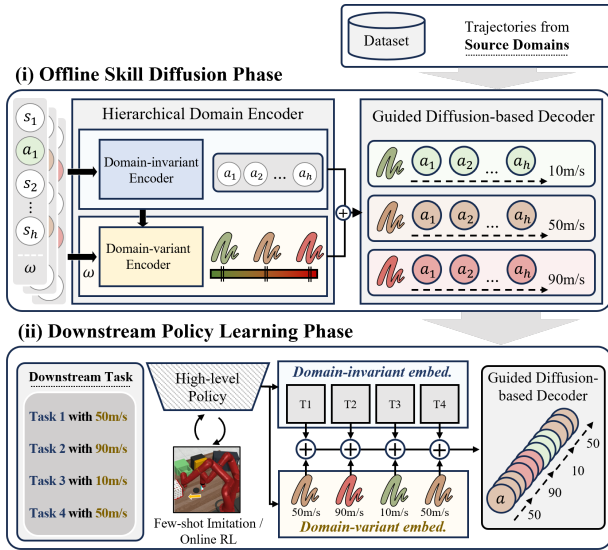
Dataset

Trajectories from Source Domains

(i) Offline Skill Diffusion Phase

$s_1$
$a_1$
$s_2$
⋮
$s_h$
$\omega$

Hierarchical Domain Encoder

Domain-invariant Encoder

$a_1$ $a_2$ ... $a_h$

$\omega$

Domain-variant Encoder

Guided Diffusion-based Decoder

$a_1$ $a_2$ ... $a_h$ 10m/s

$a_1$ $a_2$ ... $a_h$ 50m/s

$a_1$ $a_2$ ... $a_h$ 90m/s

(ii) Downstream Policy Learning Phase

Downstream Task

Task 1 with 50m/s

Task 2 with 90m/s

Task 3 with 10m/s

Task 4 with 50m/s

High-level Policy

Few-shot Imitation / Online RL

Domain-invariant embed.

T1 T2 T3 T4

50m/s 90m/s 10m/s 50m/s

Domain-variant embed.

Guided Diffusion-based Decoder

$a$

50
10
90
50